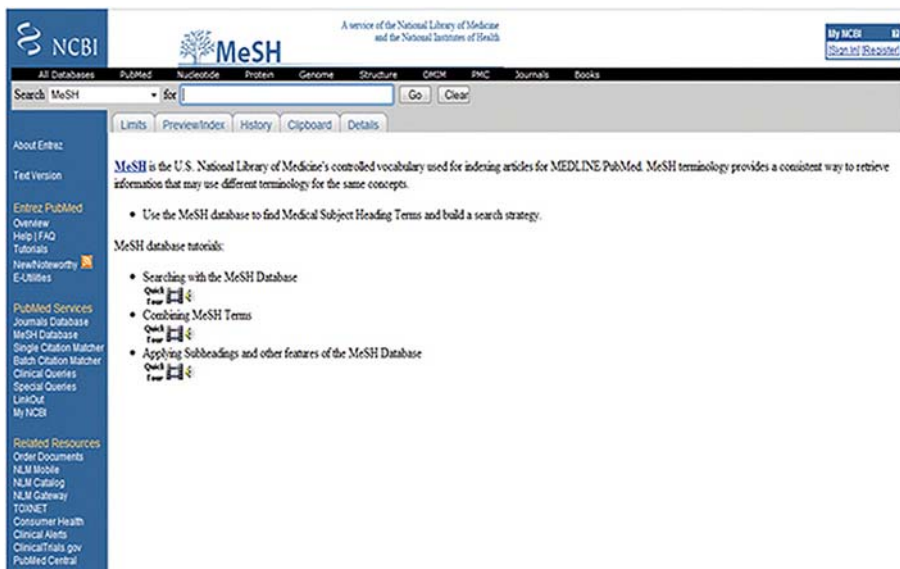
NCBI

MeSH

A service of the National Library of Medicine and the National Institutes of Health

My NCBI [Sign In] [Register]

All Databases | PubMed | Nucleotide | Protein | Genome | Structure | OMIM | PMC | Journals | Books

Search MeSH for Go Clear

Limits | Preview/Index | History | Clipboard | Details

About Entrez

Text Version

Entrez PubMed
Overview
Help | FAQ
Tutorials
New/Noteworthy
E-Utilities

PubMed Services
Journals Database
MeSH Database
Single Citation Matcher
Batch Citation Matcher
Clinical Queries
Special Queries
LinkOut
My NCBI

Related Resources
Order Documents
NLM Mobile
NLM Catalog
NLM Gateway
TOXNET
Consumer Health
Clinical Alerts
ClinicalTrials.gov
PubMed Central

MeSH is the U.S. National Library of Medicine's controlled vocabulary used for indexing articles for MEDLINE/PubMed. MeSH terminology provides a consistent way to retrieve information that may use different terminology for the same concepts.

• Use the MeSH database to find Medical Subject Heading Terms and build a search strategy.

MeSH database tutorials:

• Searching with the MeSH Database
Quick Tour
• Combining MeSH Terms
Quick Tour
• Applying Subheadings and other features of the MeSH Database
Quick Tour